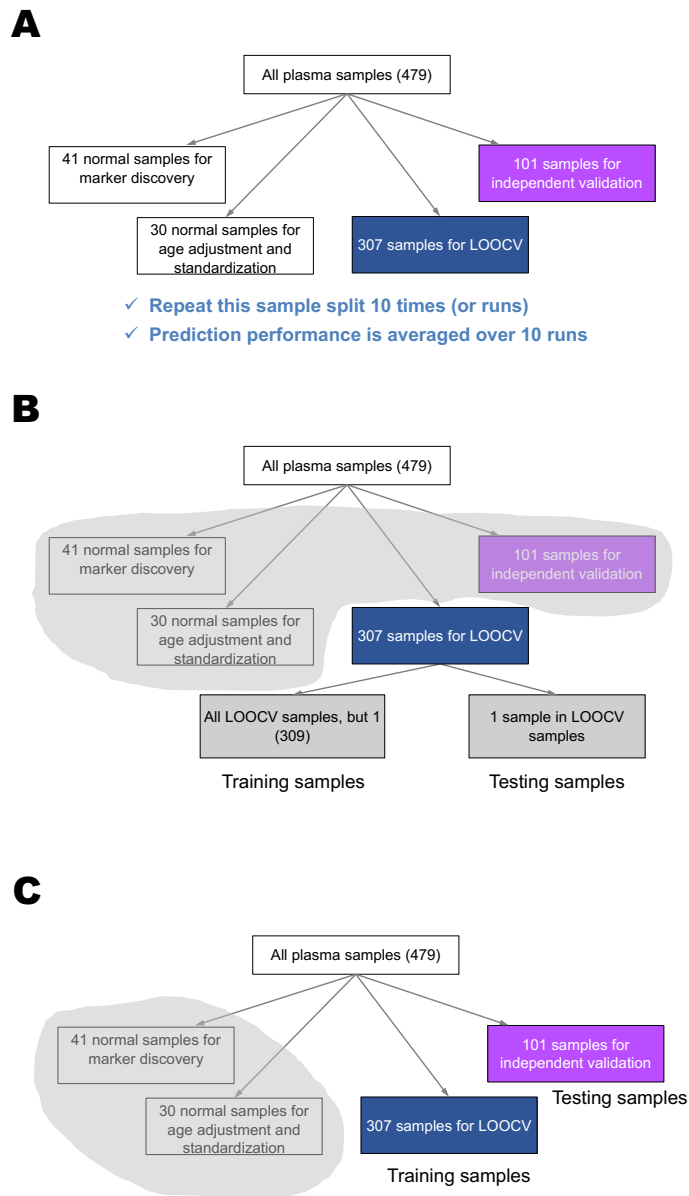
A

All plasma samples (479)

41 normal samples for marker discovery

101 samples for independent validation

30 normal samples for age adjustment and standardization

307 samples for LOOCV

✓ Repeat this sample split 10 times (or runs)

✓ Prediction performance is averaged over 10 runs

B

All plasma samples (479)

41 normal samples for marker discovery

101 samples for independent validation

30 normal samples for age adjustment and standardization

307 samples for LOOCV

All LOOCV samples, but 1 (309)

1 sample in LOOCV samples

Training samples

Testing samples

C

All plasma samples (479)

41 normal samples for marker discovery

101 samples for independent validation

Testing samples

30 normal samples for age adjustment and standardization

307 samples for LOOCV

Training samples